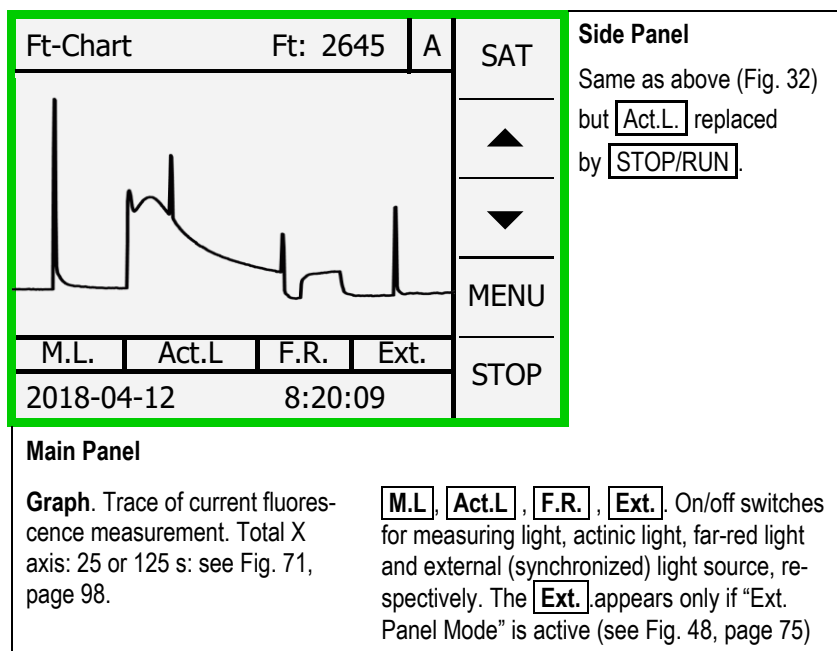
Ft-Chart Ft: 2645 A

SAT

MENU

STOP

M.L. Act.L F.R. Ext.

2018-04-12 8:20:09

**Side Panel**

Same as above (Fig. 32) but Act.L. replaced by STOP/RUN.

**Main Panel**

**Graph**. Trace of current fluorescence measurement. Total X axis: 25 or 125 s: see Fig. 71, page 98.

**M.L**, **Act.L**, **F.R.**, **Ext.**. On/off switches for measuring light, actinic light, far-red light and external (synchronized) light source, respectively. The **Ext.** .appears only if "Ext. Panel Mode" is active (see Fig. 48, page 75)